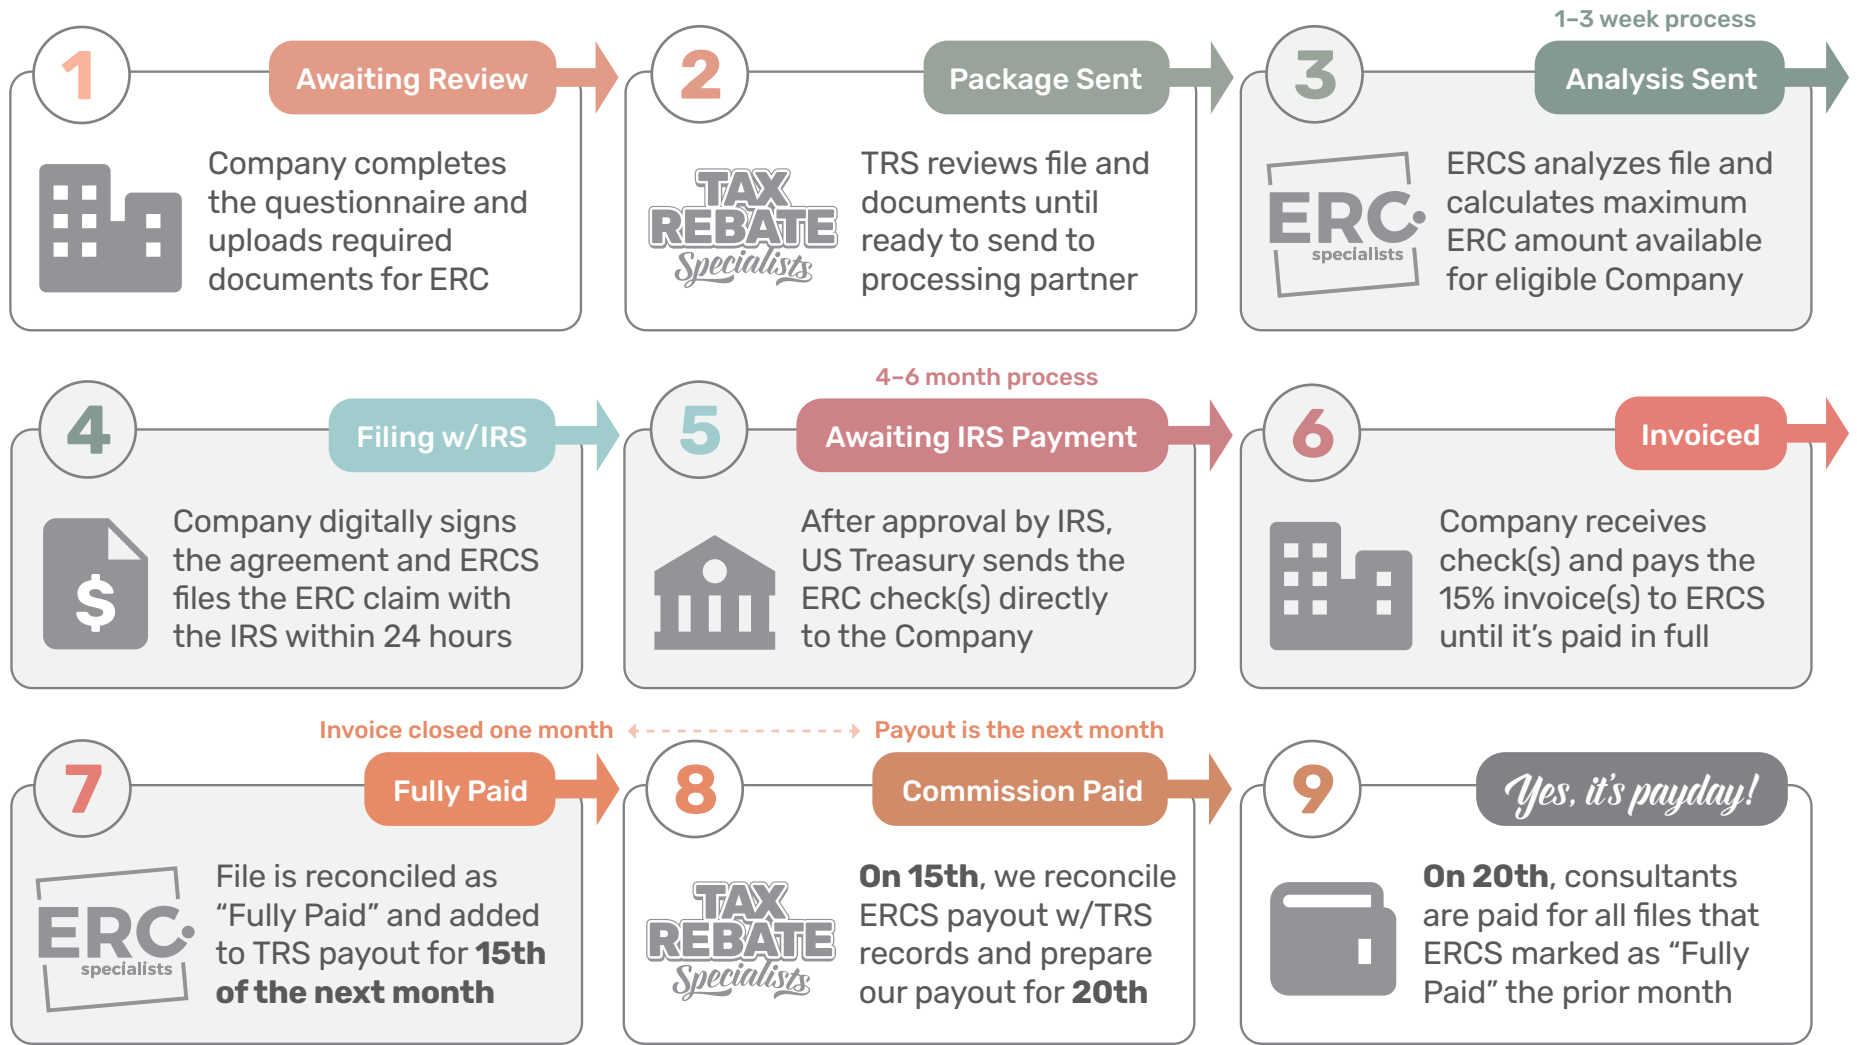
1 Awaiting Review

Company completes the questionnaire and uploads required documents for ERC

2 Package Sent

TAX REBATE Specialists

TRS reviews file and documents until ready to send to processing partner

1–3 week process

3 Analysis Sent

ERC specialists

ERCS analyzes file and calculates maximum ERC amount available for eligible Company

4 Filing w/IRS

$

Company digitally signs the agreement and ERCS files the ERC claim with the IRS within 24 hours

4–6 month process

5 Awaiting IRS Payment

After approval by IRS, US Treasury sends the ERC check(s) directly to the Company

6 Invoiced

Company receives check(s) and pays the 15% invoice(s) to ERCS until it's paid in full

Invoice closed one month Payout is the next month

7 Fully Paid

ERC specialists

File is reconciled as "Fully Paid" and added to TRS payout for **15th of the next month**

8 Commission Paid

TAX REBATE Specialists

**On 15th**, we reconcile ERCS payout w/TRS records and prepare our payout for **20th**

9 Yes, it's payday!

**On 20th**, consultants are paid for all files that ERCS marked as "Fully Paid" the prior month